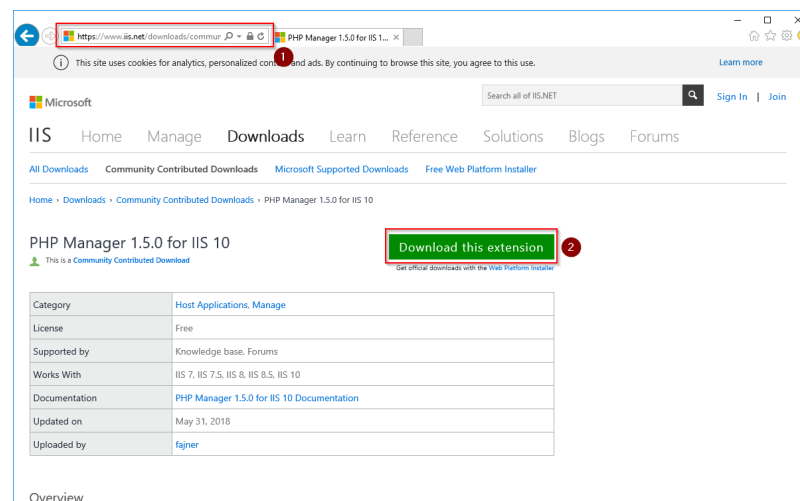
https://www.iis.net/downloads/commun

PHP Manager 1.5.0 for IIS 1... ×

1

This site uses cookies for analytics, personalized cont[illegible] and ads. By continuing to browse this site, you agree to this use.

Learn more

Microsoft

Search all of IIS.NET

Sign In | Join

IIS Home Manage Downloads Learn Reference Solutions Blogs Forums

All Downloads Community Contributed Downloads Microsoft Supported Downloads Free Web Platform Installer

Home › Downloads › Community Contributed Downloads › PHP Manager 1.5.0 for IIS 10

PHP Manager 1.5.0 for IIS 10

This is a Community Contributed Download

Download this extension

2

Get official downloads with the Web Platform Installer

| Category | Host Applications, Manage |
|---|---|
| License | Free |
| Supported by | Knowledge base, Forums |
| Works With | IIS 7, IIS 7.5, IIS 8, IIS 8.5, IIS 10 |
| Documentation | PHP Manager 1.5.0 for IIS 10 Documentation |
| Updated on | May 31, 2018 |
| Uploaded by | fajner |

Overview